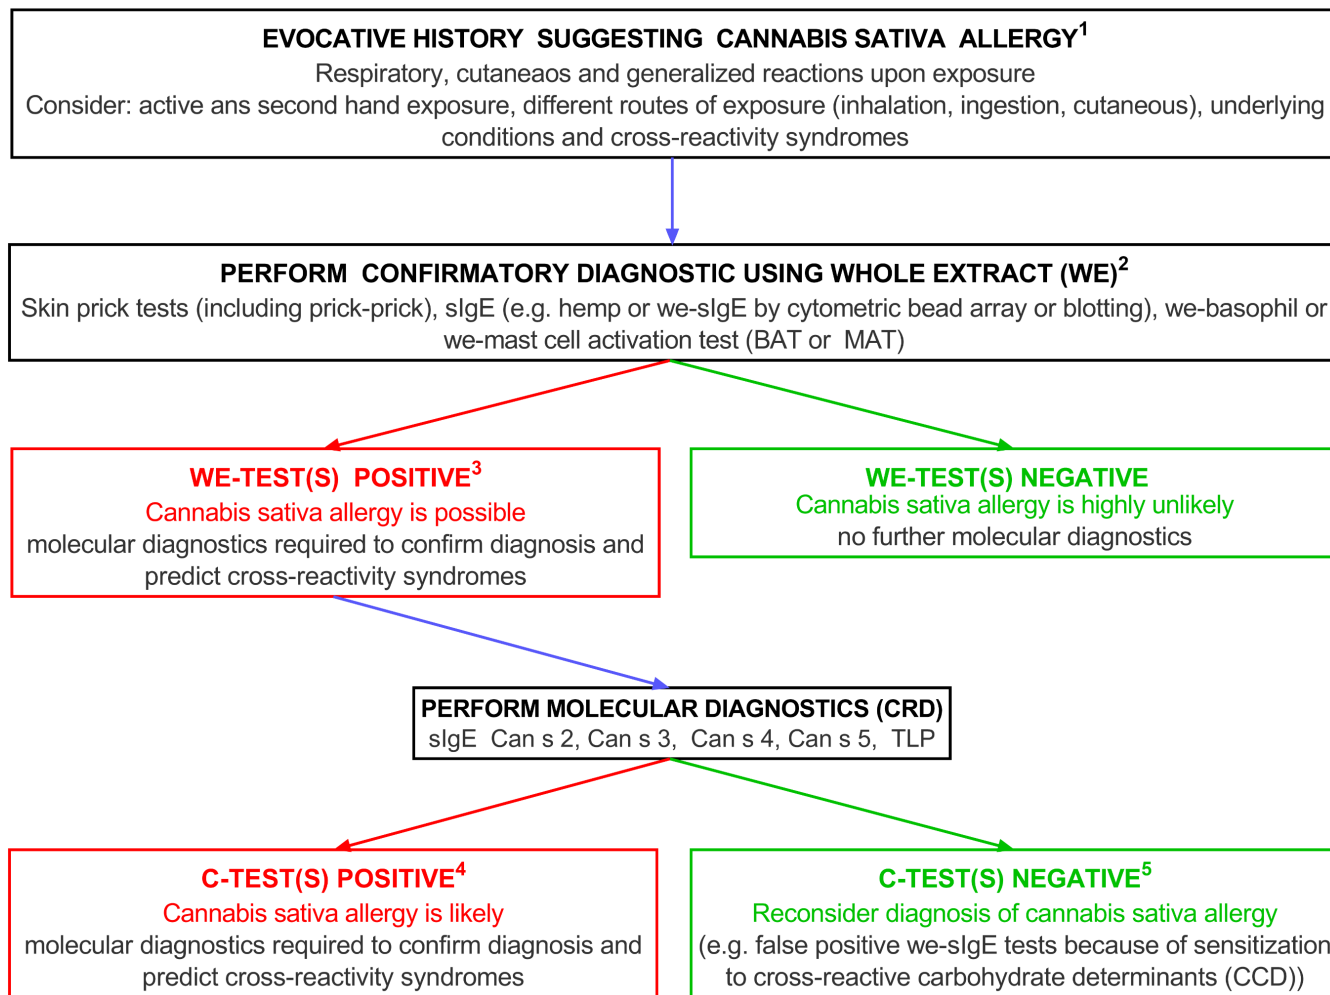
EVOCATIVE HISTORY SUGGESTING CANNABIS SATIVA ALLERGY$^1$
Respiratory, cutaneaos and generalized reactions upon exposure
Consider: active ans second hand exposure, different routes of exposure (inhalation, ingestion, cutaneous), underlying conditions and cross-reactivity syndromes

PERFORM CONFIRMATORY DIAGNOSTIC USING WHOLE EXTRACT (WE)$^2$
Skin prick tests (including prick-prick), sIgE (e.g. hemp or we-sIgE by cytometric bead array or blotting), we-basophil or we-mast cell activation test (BAT or MAT)

WE-TEST(S) POSITIVE$^3$
Cannabis sativa allergy is possible
molecular diagnostics required to confirm diagnosis and predict cross-reactivity syndromes

WE-TEST(S) NEGATIVE
Cannabis sativa allergy is highly unlikely
no further molecular diagnostics

PERFORM MOLECULAR DIAGNOSTICS (CRD)
sIgE Can s 2, Can s 3, Can s 4, Can s 5, TLP

C-TEST(S) POSITIVE$^4$
Cannabis sativa allergy is likely
molecular diagnostics required to confirm diagnosis and predict cross-reactivity syndromes

C-TEST(S) NEGATIVE$^5$
Reconsider diagnosis of cannabis sativa allergy
(e.g. false positive we-sIgE tests because of sensitization to cross-reactive carbohydrate determinants (CCD))